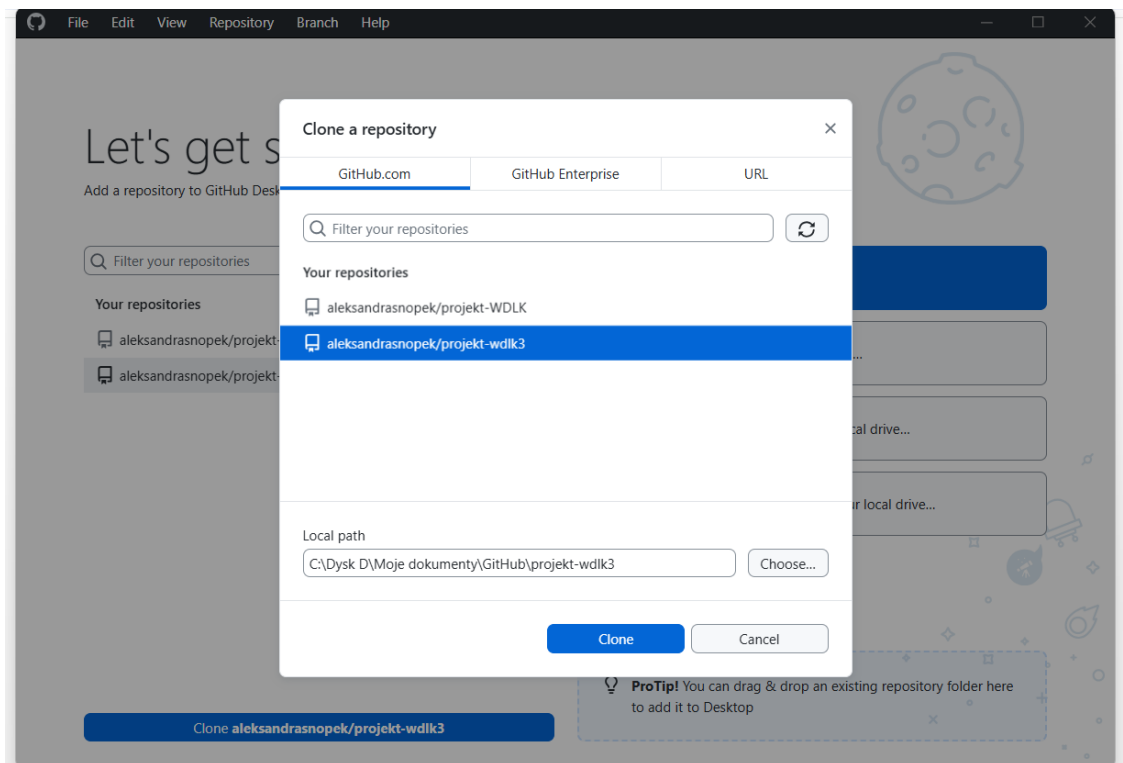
File Edit View Repository Branch Help

Let's get s

Add a repository to GitHub Desk

Filter your repositories

Your repositories

aleksandrasnopek/projekt-

aleksandrasnopek/projekt-

Clone a repository

×

GitHub.com | GitHub Enterprise | URL

Filter your repositories

Your repositories

aleksandrasnopek/projekt-WDLK

aleksandrasnopek/projekt-wdlk3

Local path

C:\Dysk D\Moje dokumenty\GitHub\projekt-wdlk3

Choose...

Clone

Cancel

...

cal drive...

ur local drive...

ProTip! You can drag & drop an existing repository folder here to add it to Desktop

Clone aleksandrasnopek/projekt-wdlk3